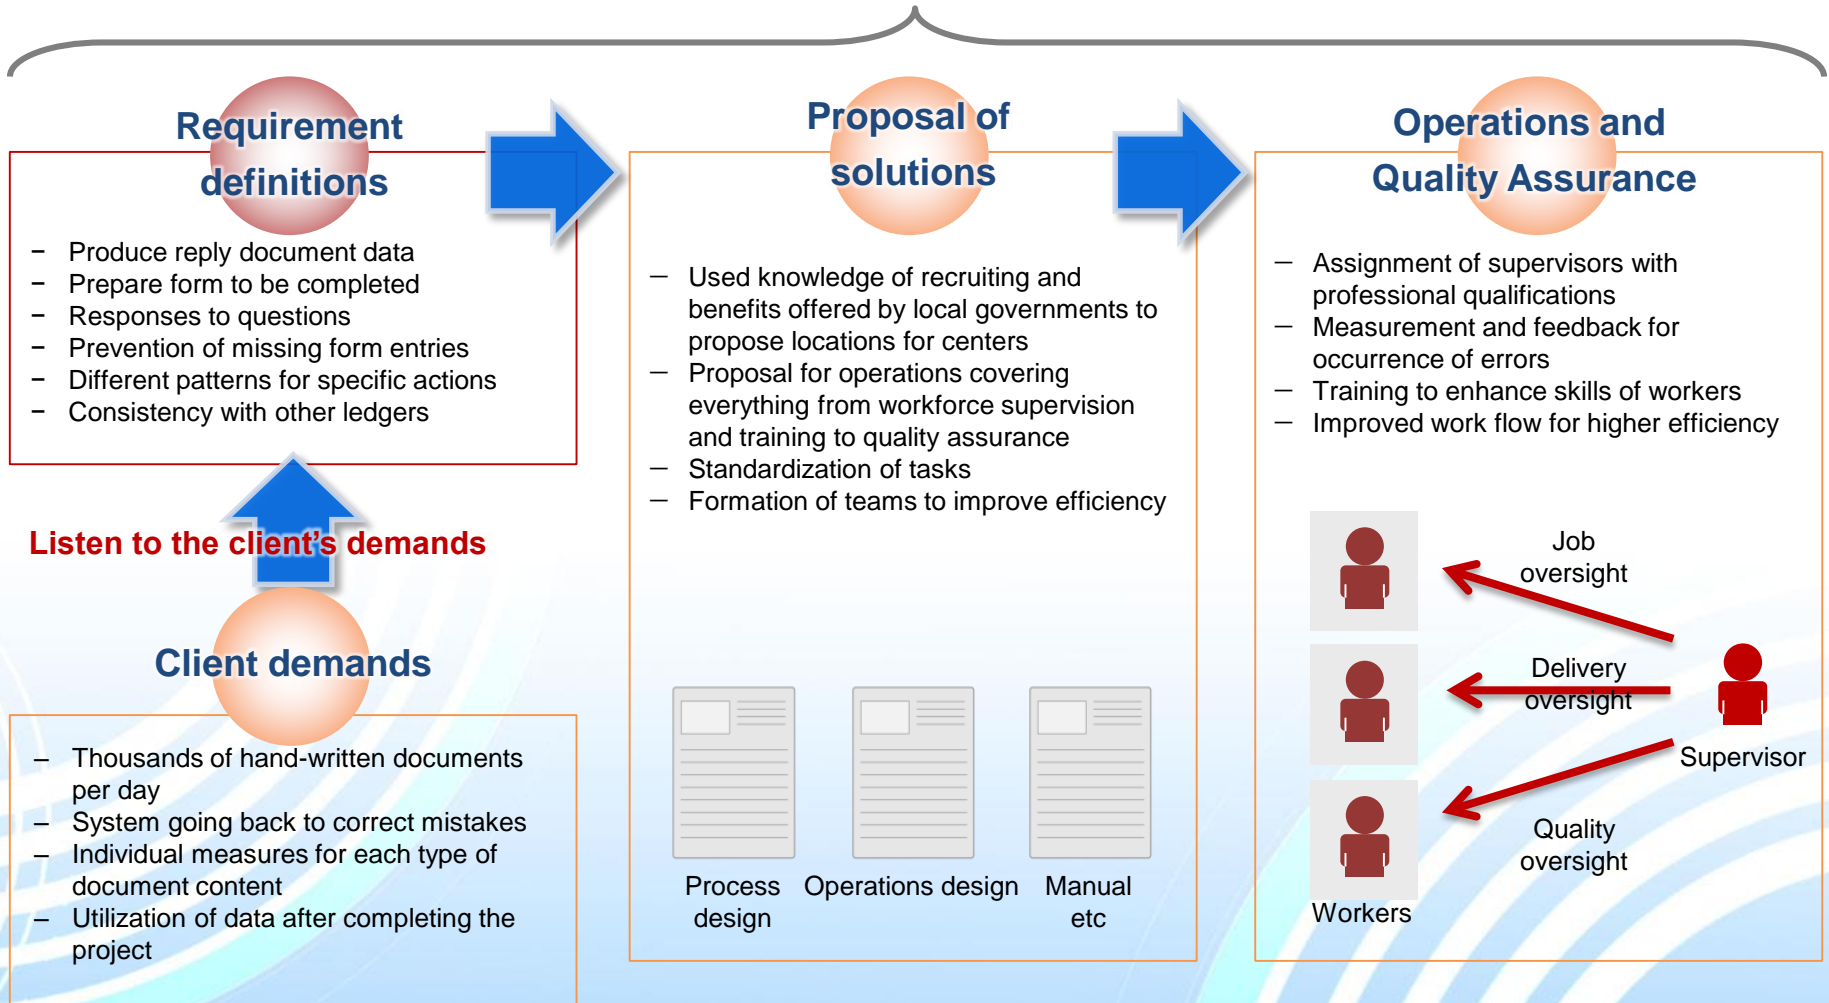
Requirement definitions

– Produce reply document data
– Prepare form to be completed
– Responses to questions
– Prevention of missing form entries
– Different patterns for specific actions
– Consistency with other ledgers

Listen to the client's demands

Client demands

– Thousands of hand-written documents per day
– System going back to correct mistakes
– Individual measures for each type of document content
– Utilization of data after completing the project

Proposal of solutions

– Used knowledge of recruiting and benefits offered by local governments to propose locations for centers
– Proposal for operations covering everything from workforce supervision and training to quality assurance
– Standardization of tasks
– Formation of teams to improve efficiency

Process design

Operations design

Manual etc

Operations and Quality Assurance

– Assignment of supervisors with professional qualifications
– Measurement and feedback for occurrence of errors
– Training to enhance skills of workers
– Improved work flow for higher efficiency

Job oversight

Delivery oversight

Quality oversight

Supervisor

Workers